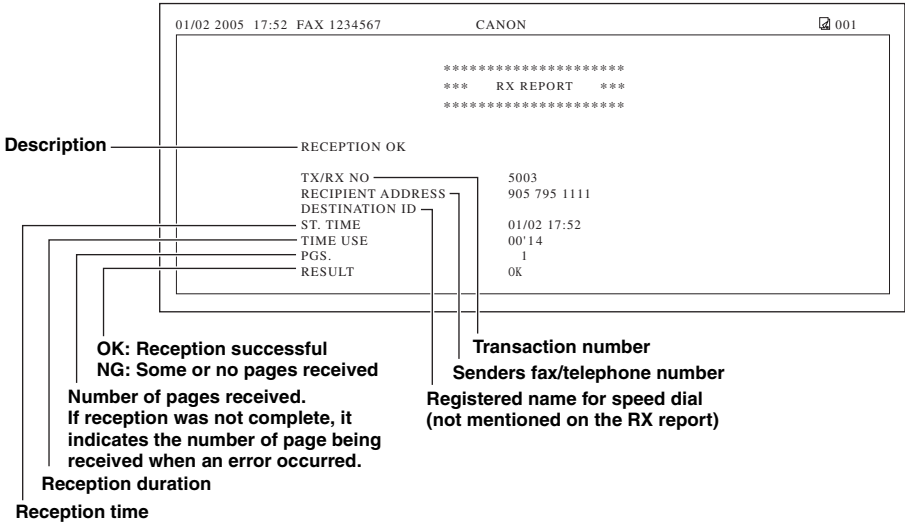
01/02 2005 17:52 FAX 1234567 CANON 001

********************
*** RX REPORT ***
********************

Description

RECEPTION OK

TX/RX NO 5003
RECIPIENT ADDRESS 905 795 1111
DESTINATION ID
ST. TIME 01/02 17:52
TIME USE 00'14
PGS. 1
RESULT OK

OK: Reception successful
NG: Some or no pages received

Transaction number

Senders fax/telephone number

Number of pages received.
If reception was not complete, it indicates the number of page being received when an error occurred.

Registered name for speed dial
(not mentioned on the RX report)

Reception duration

Reception time